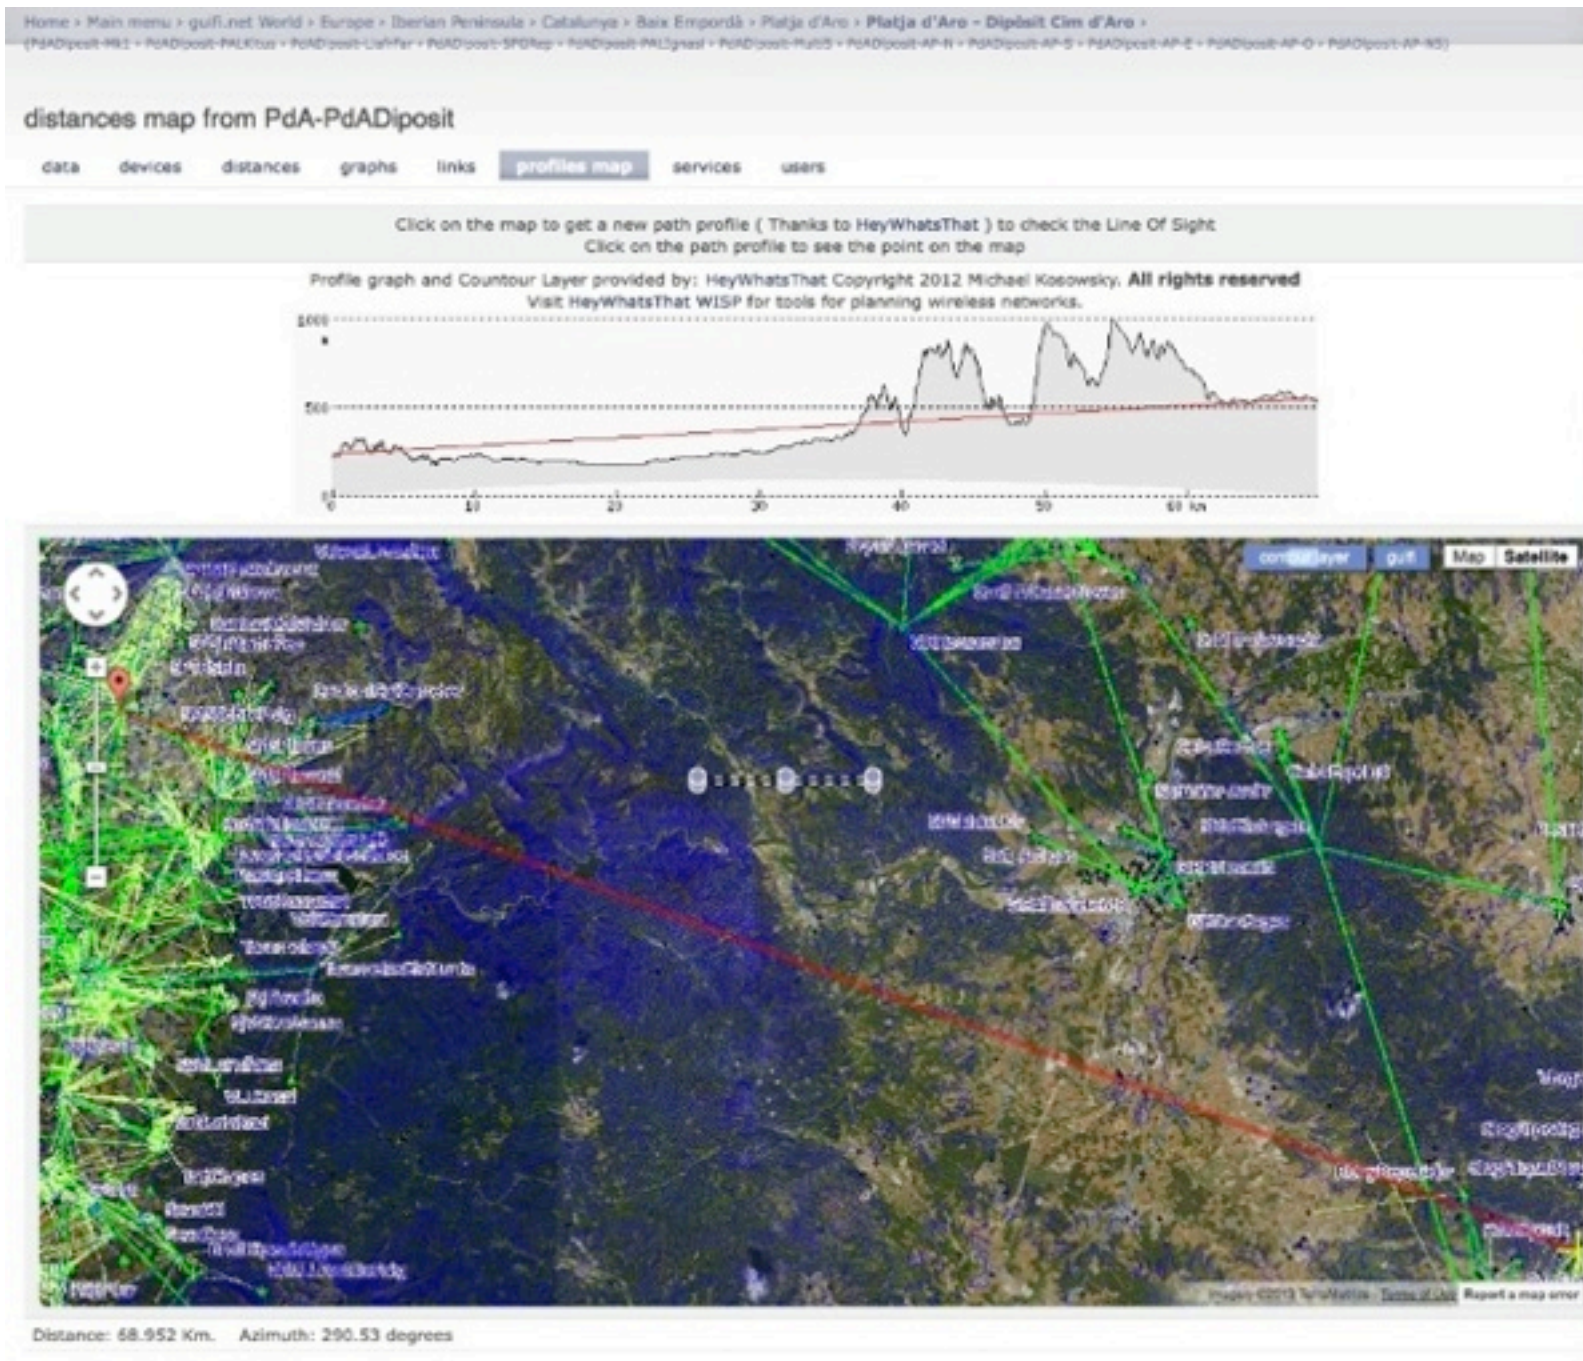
Home › Main menu › guifi.net World › Europe › Iberian Peninsula › Catalunya › Baix Empordà › Platja d'Aro › Platja d'Aro - Dipòsit Cim d'Aro ›
(PdADiposit-Mk1 › PdADiposit-PALKtus › PdADiposit-LlaHfer › PdADiposit-SPGRep › PdADiposit-PALIgnasi › PdADiposit-Mati5 › PdADiposit-AP-N › PdADiposit-AP-S › PdADiposit-AP-E › PdADiposit-AP-O › PdADiposit-AP-NS)

distances map from PdA-PdADiposit

data devices distances graphs links profiles map services users

Click on the map to get a new path profile ( Thanks to HeyWhatsThat ) to check the Line Of Sight
Click on the path profile to see the point on the map

Profile graph and Countour Layer provided by: HeyWhatsThat Copyright 2012 Michael Kosowsky. All rights reserved
Visit HeyWhatsThat WISP for tools for planning wireless networks.

1000
500
0
0 10 20 30 40 50 60 km

contour layer guifi Map Satellite

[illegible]

Imagery ©2013 TerraMetrics Terms of Use Report a map error

Distance: 68.952 Km. Azimuth: 290.53 degrees